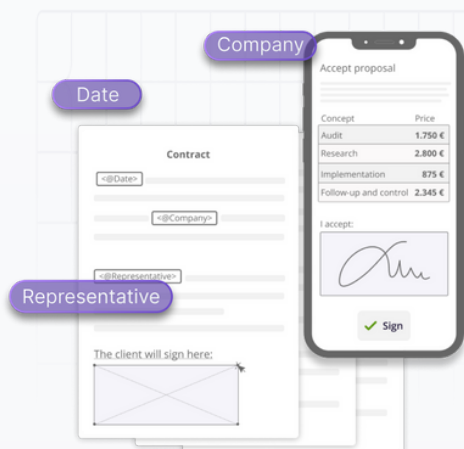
Company

Date

Contract

<@Date>

<@Company>

<@Representative>

Representative

The client will sign here:

Accept proposal

| Concept | Price |
|---|---|
| Audit | 1.750 € |
| Research | 2.800 € |
| Implementation | 875 € |
| Follow-up and control | 2.345 € |

I accept:

Sign